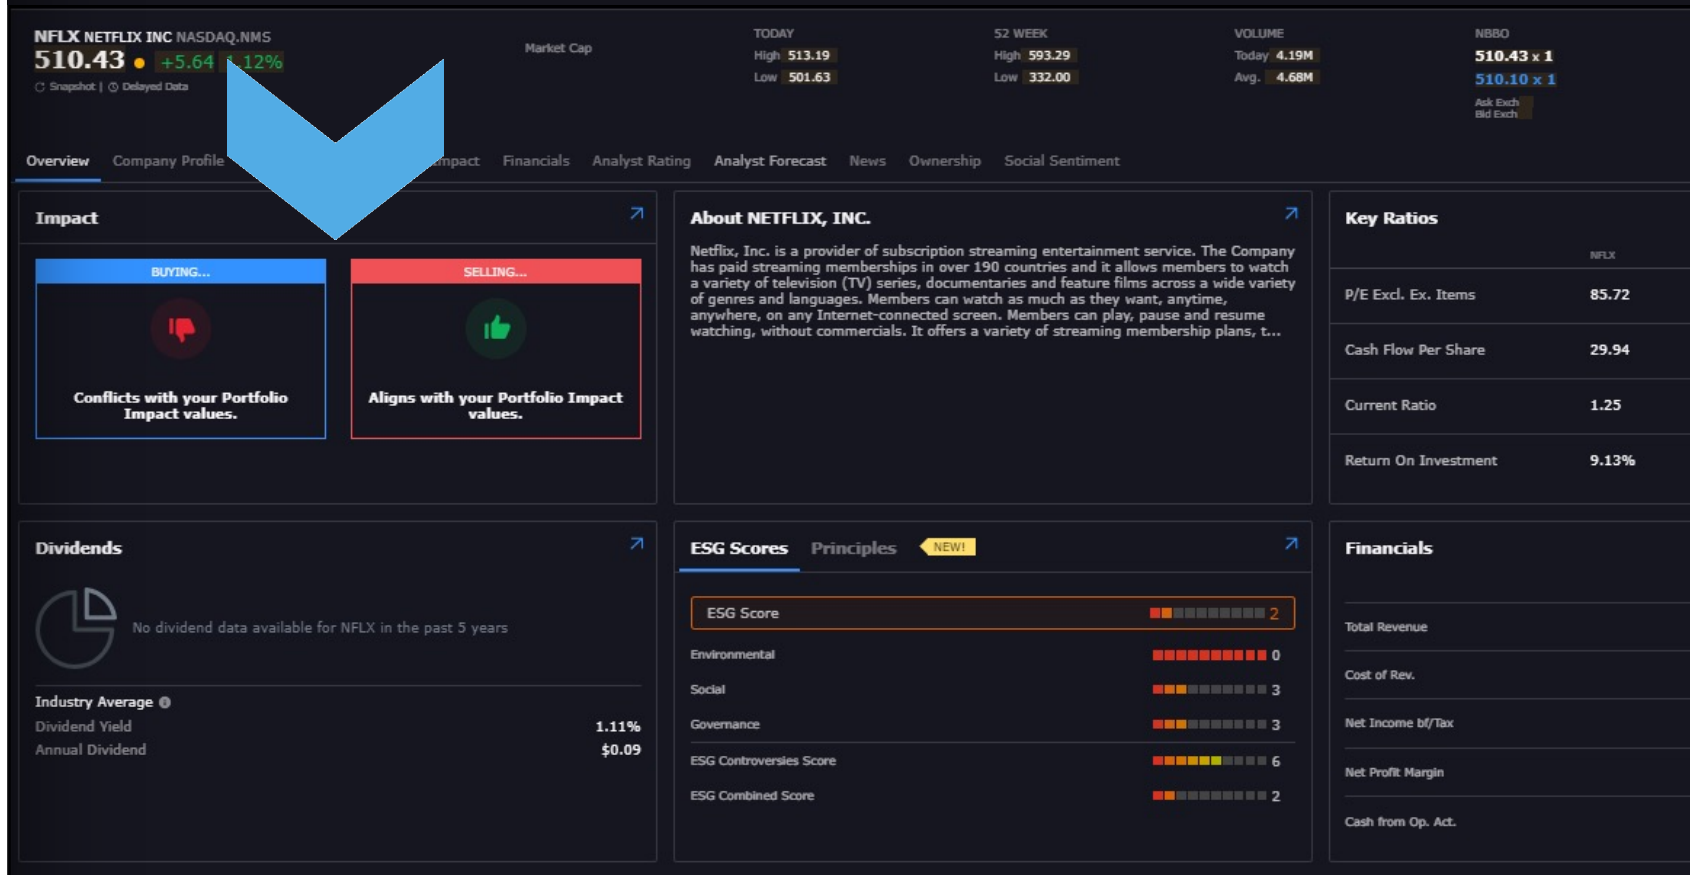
NFLX NETFLIX INC NASDAQ.NMS
510.43 +5.64 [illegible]1.12%
Snapshot | Delayed Data

Market Cap

TODAY
High 513.19
Low 501.63

52 WEEK
High 593.29
Low 332.00

VOLUME
Today 4.19M
Avg. 4.68M

NBBO
510.43 x 1
510.10 x 1
Ask Exch
Bid Exch

Overview Company Profile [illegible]mpact Financials Analyst Rating Analyst Forecast News Ownership Social Sentiment

Impact

BUYING...
Conflicts with your Portfolio Impact values.

SELLING...
Aligns with your Portfolio Impact values.

About NETFLIX, INC.

Netflix, Inc. is a provider of subscription streaming entertainment service. The Company has paid streaming memberships in over 190 countries and it allows members to watch a variety of television (TV) series, documentaries and feature films across a wide variety of genres and languages. Members can watch as much as they want, anytime, anywhere, on any Internet-connected screen. Members can play, pause and resume watching, without commercials. It offers a variety of streaming membership plans, t...

Key Ratios

| | NFLX |
|---|---|
| P/E Excl. Ex. Items | 85.72 |
| Cash Flow Per Share | 29.94 |
| Current Ratio | 1.25 |
| Return On Investment | 9.13% |

Dividends

No dividend data available for NFLX in the past 5 years

Industry Average
Dividend Yield 1.11%
Annual Dividend $0.09

ESG Scores Principles NEW!

ESG Score 2
Environmental 0
Social 3
Governance 3
ESG Controversies Score 6
ESG Combined Score 2

Financials

Total Revenue
Cost of Rev.
Net Income bf/Tax
Net Profit Margin
Cash from Op. Act.